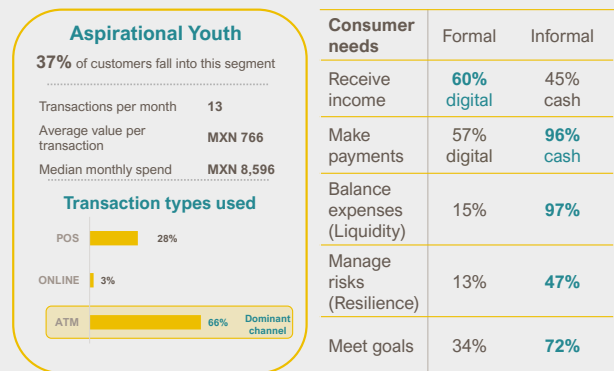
Aspirational Youth

37% of customers fall into this segment

| | |
|---|---|
| Transactions per month | 13 |
| Average value per transaction | MXN 766 |
| Median monthly spend | MXN 8,596 |

Transaction types used

POS 28%

ONLINE 3%

ATM 66% Dominant channel

| Consumer needs | Formal | Informal |
|---|---|---|
| Receive income | 60% digital | 45% cash |
| Make payments | 57% digital | 96% cash |
| Balance expenses (Liquidity) | 15% | 97% |
| Manage risks (Resilience) | 13% | 47% |
| Meet goals | 34% | 72% |